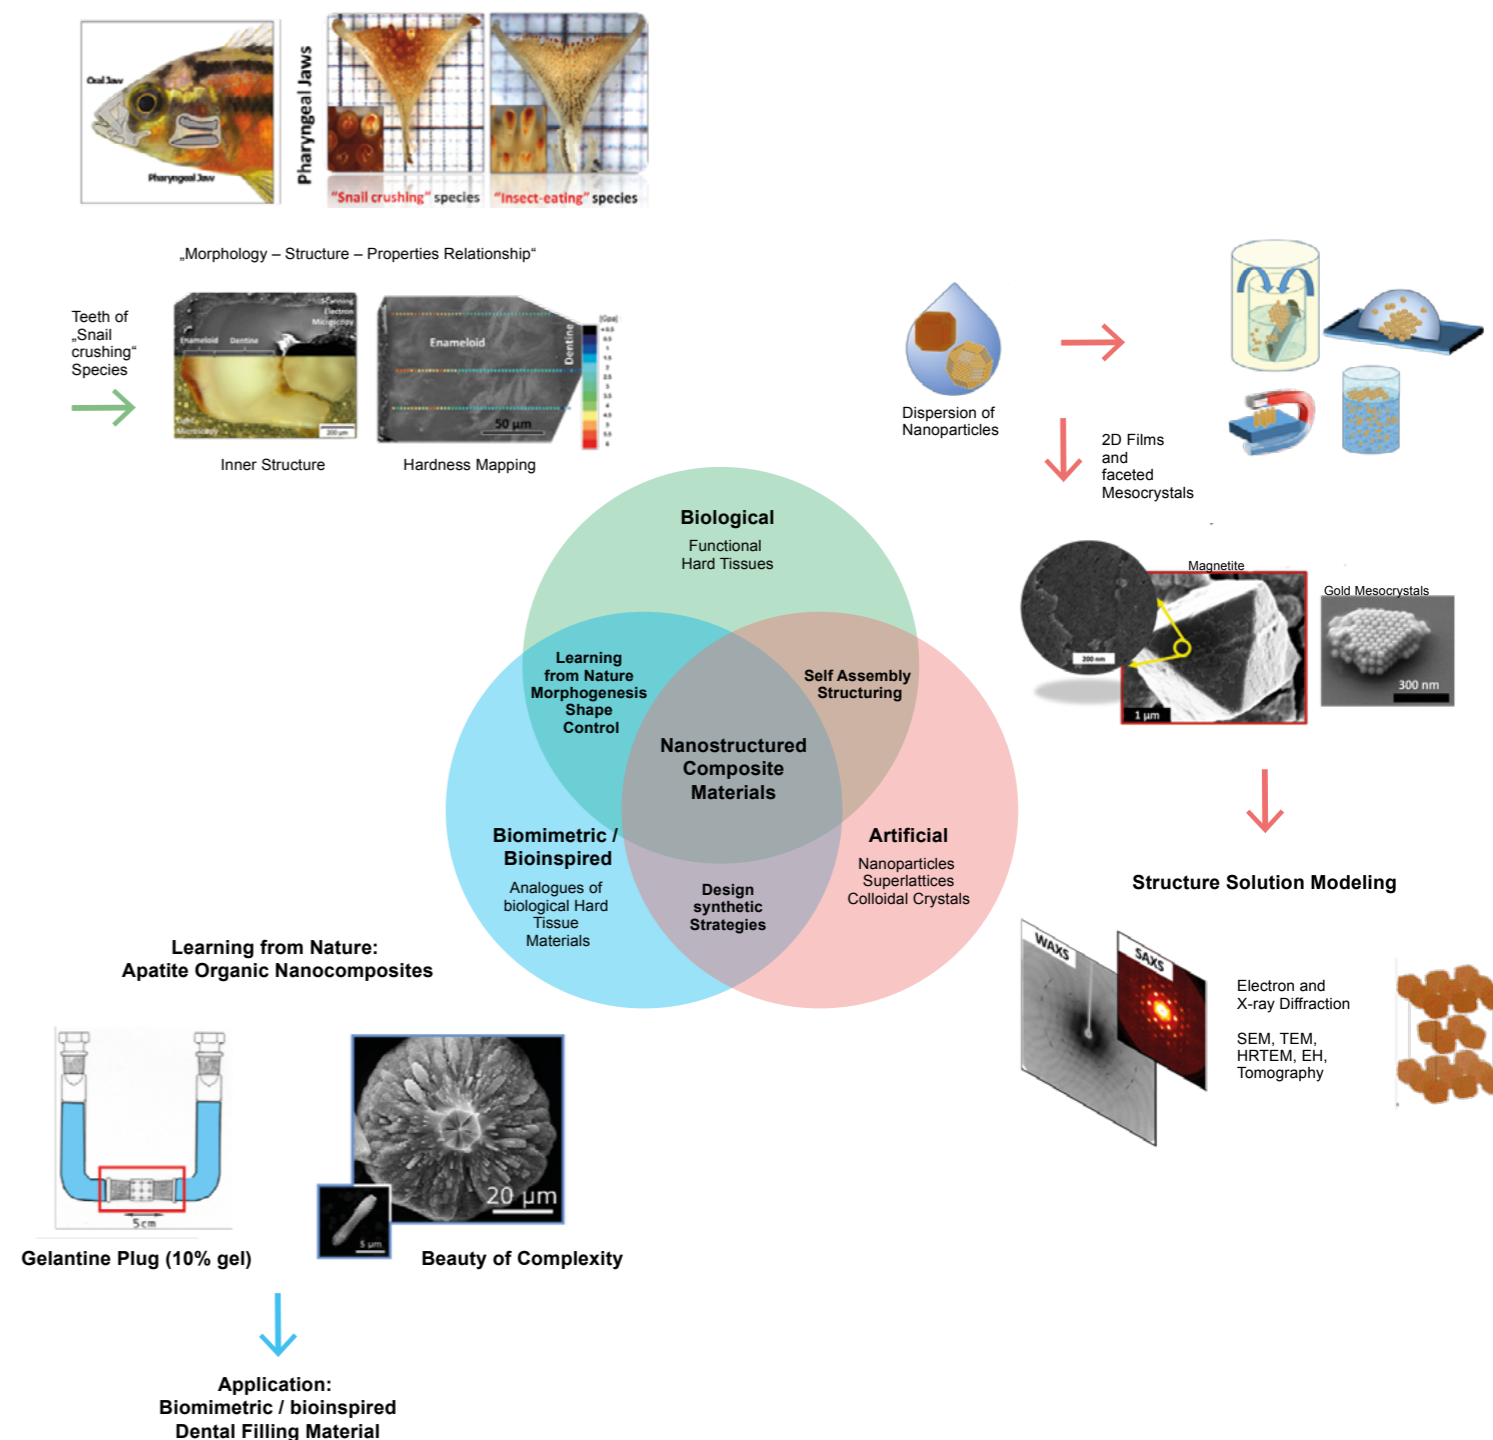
Oral Jaw
Pharyngeal Jaw
Pharyngeal Jaws
"Snail crushing" species
"Insect-eating" species

„Morphology – Structure – Properties Relationship"

Teeth of „Snail crushing" Species

Scanning Electron Microscopy
Enameloid Dentine
Optical Microscopy
200 µm
Inner Structure

Enameloid
Dentine
50 µm
[GPa]
Hardness Mapping

Dispersion of Nanoparticles

2D Films and faceted Mesocrystals

Magnetite
200 nm
1 µm
Gold Mesocrystals
300 nm

Biological
Functional Hard Tissues

Learning from Nature Morphogenesis Shape Control

Self Assembly Structuring

Nanostructured Composite Materials

Biomimetric / Bioinspired
Analogues of biological Hard Tissue Materials

Design synthetic Strategies

Artificial
Nanoparticles Superlattices Colloidal Crystals

Structure Solution Modeling

WAXS
SAXS

Electron and X-ray Diffraction

SEM, TEM, HRTEM, EH, Tomography

Learning from Nature:
Apatite Organic Nanocomposites

5cm
Gelantine Plug (10% gel)

20 µm
5 µm
Beauty of Complexity

Application:
Biomimetric / bioinspired
Dental Filling Material